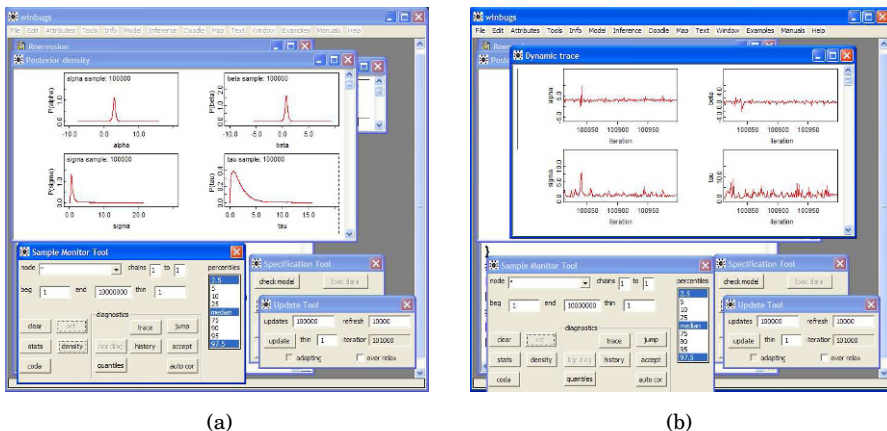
winbugs

File Edit Attributes Tools Info Model Inference Doodle Map Text Window Examples Manuals Help

Regression

Posterior density

alpha sample: 100000

P(alpha)

-10.0 0.0 10.0

alpha

beta sample: 100000

P(beta)

-10.0 -5.0 0.0 5.0

beta

sigma sample: 100000

P(sigma)

0.0 10.0 20.0

sigma

tau sample: 100000

P(tau)

0.0 5.0 10.0 15.0

tau

Sample Monitor Tool

node *

chains 1 to 1

percentiles

beg 1 end 10000000 thin 1

2.5
5
10
25
median
75
90
95
97.5

diagnostics

clear set trace jump

stats density bgr diag history accept

coda quantiles auto cor

Specification Tool

check model load data

Update Tool

updates 100000 refresh 10000

update thin 1 iteration 101008

adapting over relax

(a)

winbugs

File Edit Attributes Tools Info Model Inference Doodle Map Text Window Examples Manuals Help

Dynamic trace

alpha

100850 100900 100950

iteration

beta

100850 100900 100950

iteration

sigma

100850 100900 100950

iteration

tau

100850 100900 100950

iteration

Sample Monitor Tool

node *

chains 1 to 1

percentiles

beg 1 end 10000000 thin 1

2.5
5
10
25
median
75
90
95
97.5

diagnostics

clear set trace jump

stats density bgr diag history accept

coda quantiles auto cor

Specification Tool

check model load data

Update Tool

updates 100000 refresh 10000

update thin 1 iteration 101008

adapting over relax

(b)